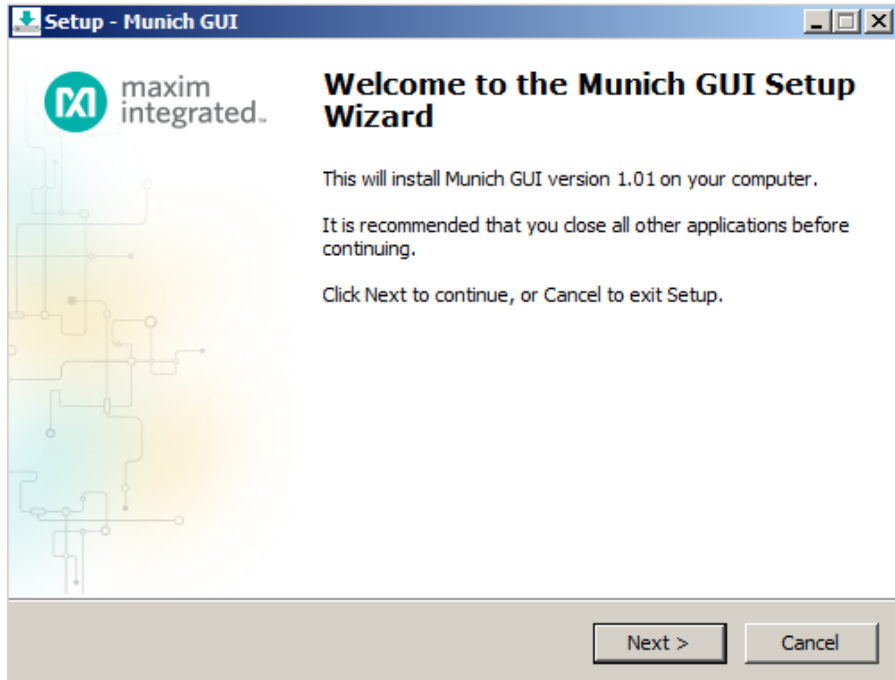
Setup - Munich GUI

maxim integrated

Welcome to the Munich GUI Setup Wizard

This will install Munich GUI version 1.01 on your computer.

It is recommended that you close all other applications before continuing.

Click Next to continue, or Cancel to exit Setup.

Next >

Cancel